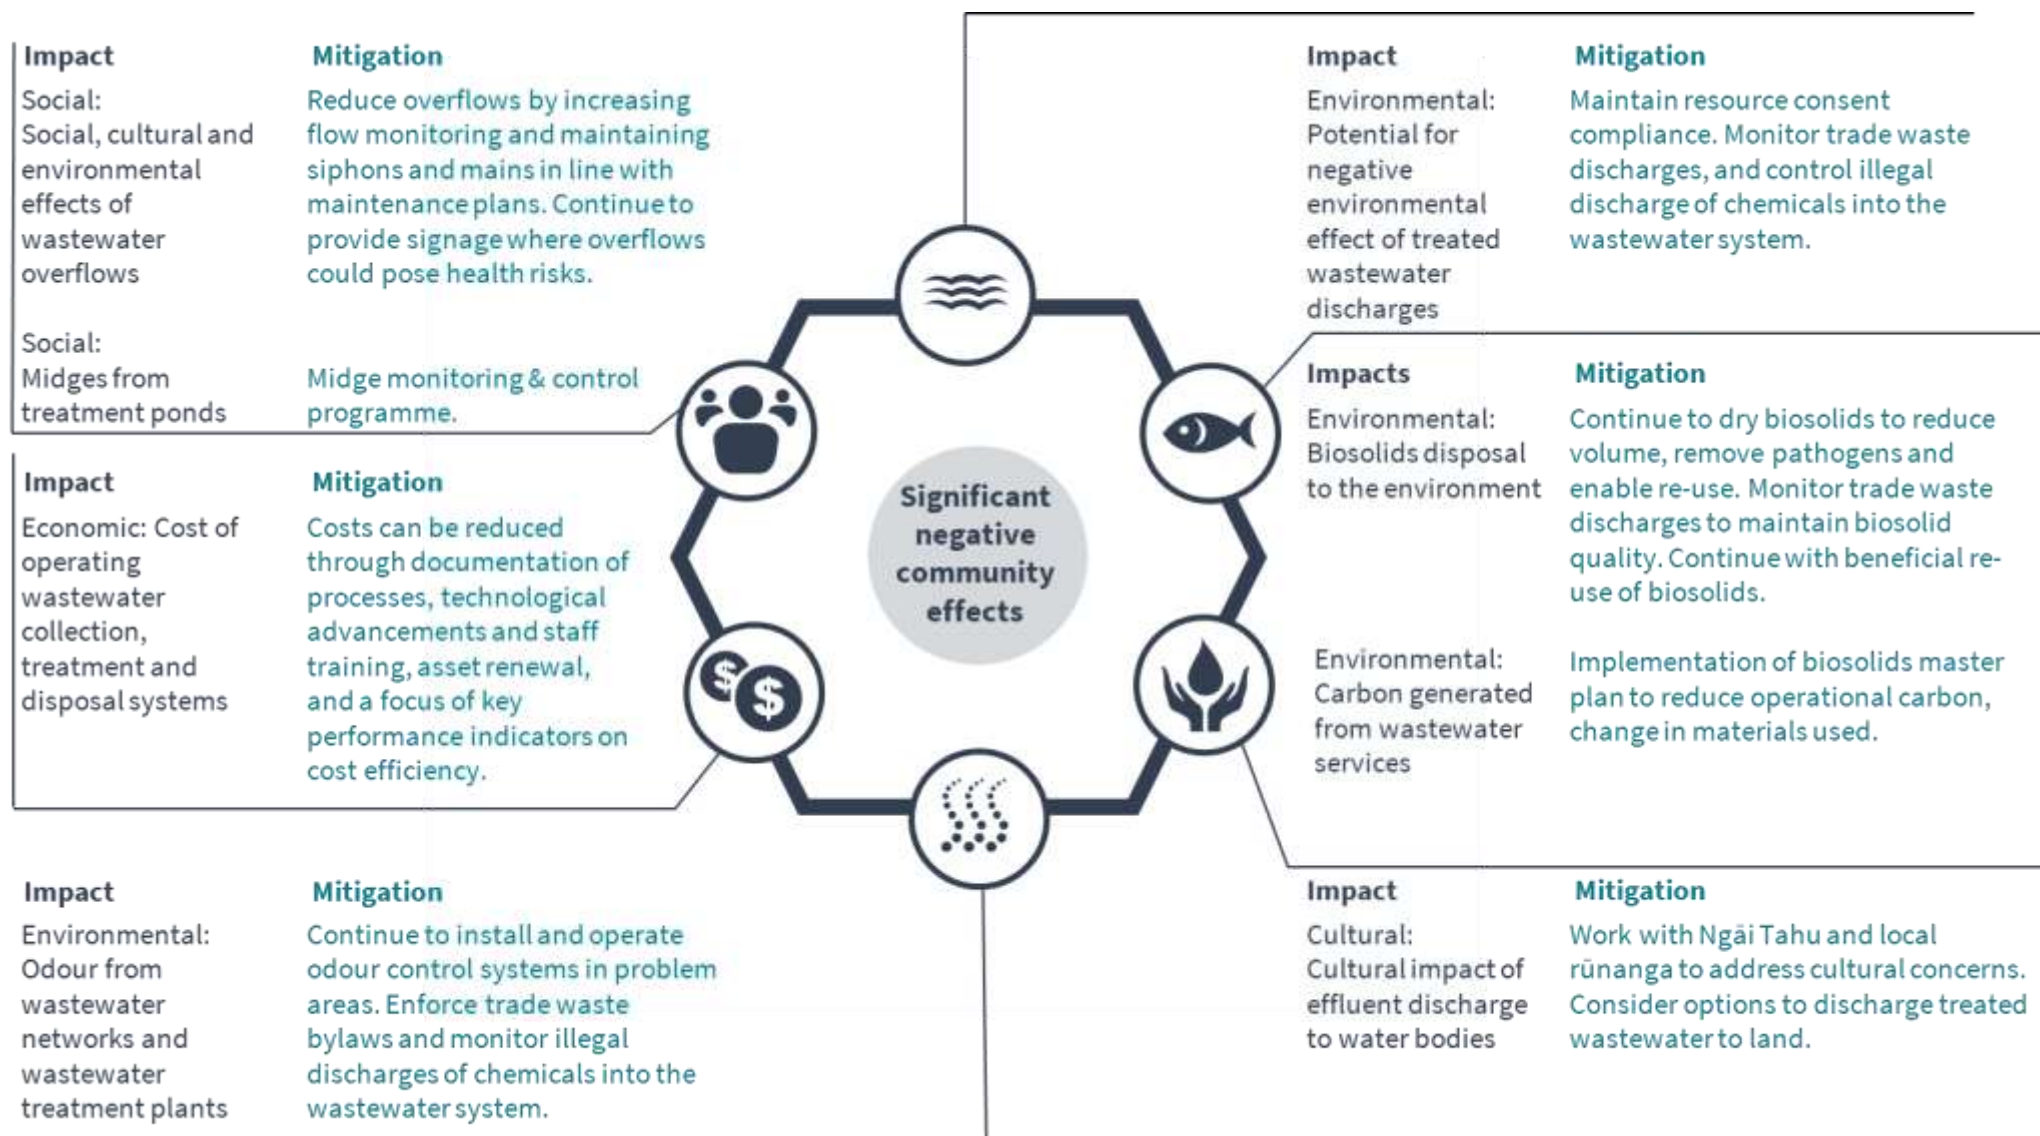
| Impact | Mitigation |
|---|---|
| Social: Social, cultural and environmental effects of wastewater overflows | Reduce overflows by increasing flow monitoring and maintaining siphons and mains in line with maintenance plans. Continue to provide signage where overflows could pose health risks. |
| Social: Midges from treatment ponds | Midge monitoring & control programme. |

| Impact | Mitigation |
|---|---|
| Economic: Cost of operating wastewater collection, treatment and disposal systems | Costs can be reduced through documentation of processes, technological advancements and staff training, asset renewal, and a focus of key performance indicators on cost efficiency. |

| Impact | Mitigation |
|---|---|
| Environmental: Odour from wastewater networks and wastewater treatment plants | Continue to install and operate odour control systems in problem areas. Enforce trade waste bylaws and monitor illegal discharges of chemicals into the wastewater system. |

Significant negative community effects

| Impact | Mitigation |
|---|---|
| Environmental: Potential for negative environmental effect of treated wastewater discharges | Maintain resource consent compliance. Monitor trade waste discharges, and control illegal discharge of chemicals into the wastewater system. |

| Impacts | Mitigation |
|---|---|
| Environmental: Biosolids disposal to the environment | Continue to dry biosolids to reduce volume, remove pathogens and enable re-use. Monitor trade waste discharges to maintain biosolid quality. Continue with beneficial re-use of biosolids. |
| Environmental: Carbon generated from wastewater services | Implementation of biosolids master plan to reduce operational carbon, change in materials used. |

| Impact | Mitigation |
|---|---|
| Cultural: Cultural impact of effluent discharge to water bodies | Work with Ngāi Tahu and local rūnanga to address cultural concerns. Consider options to discharge treated wastewater to land. |